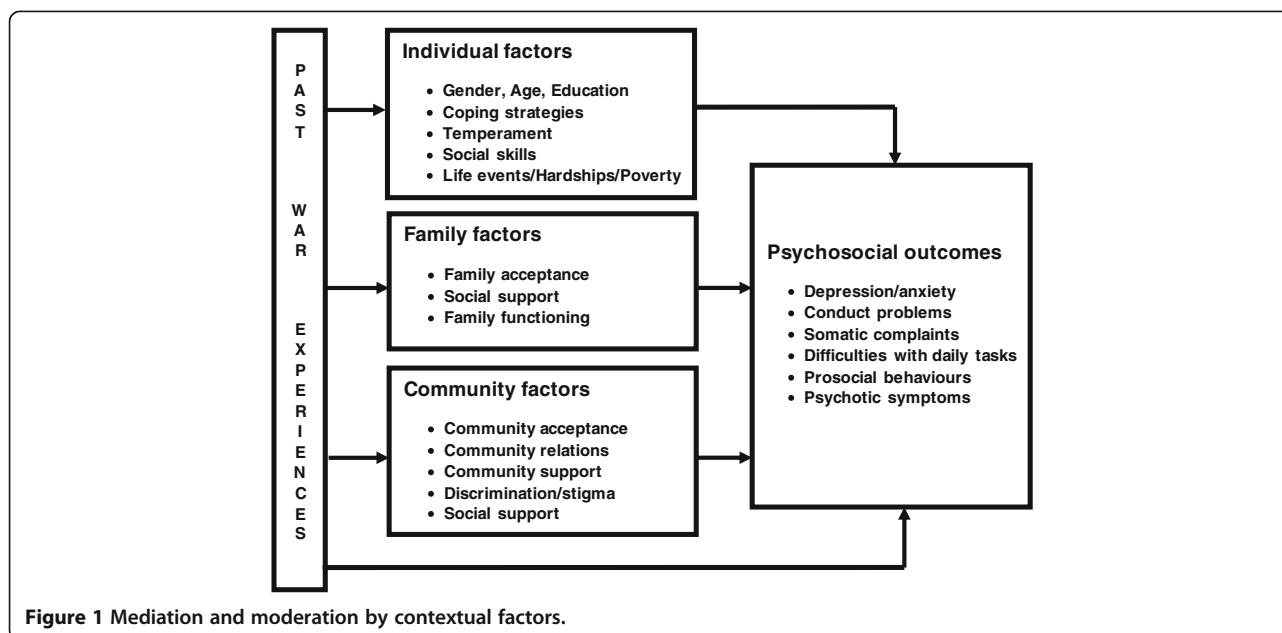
PAST WAR EXPERIENCES

Individual factors
- Gender, Age, Education
- Coping strategies
- Temperament
- Social skills
- Life events/Hardships/Poverty

Family factors
- Family acceptance
- Social support
- Family functioning

Community factors
- Community acceptance
- Community relations
- Community support
- Discrimination/stigma
- Social support

Psychosocial outcomes
- Depression/anxiety
- Conduct problems
- Somatic complaints
- Difficulties with daily tasks
- Prosocial behaviours
- Psychotic symptoms

**Figure 1** Mediation and moderation by contextual factors.